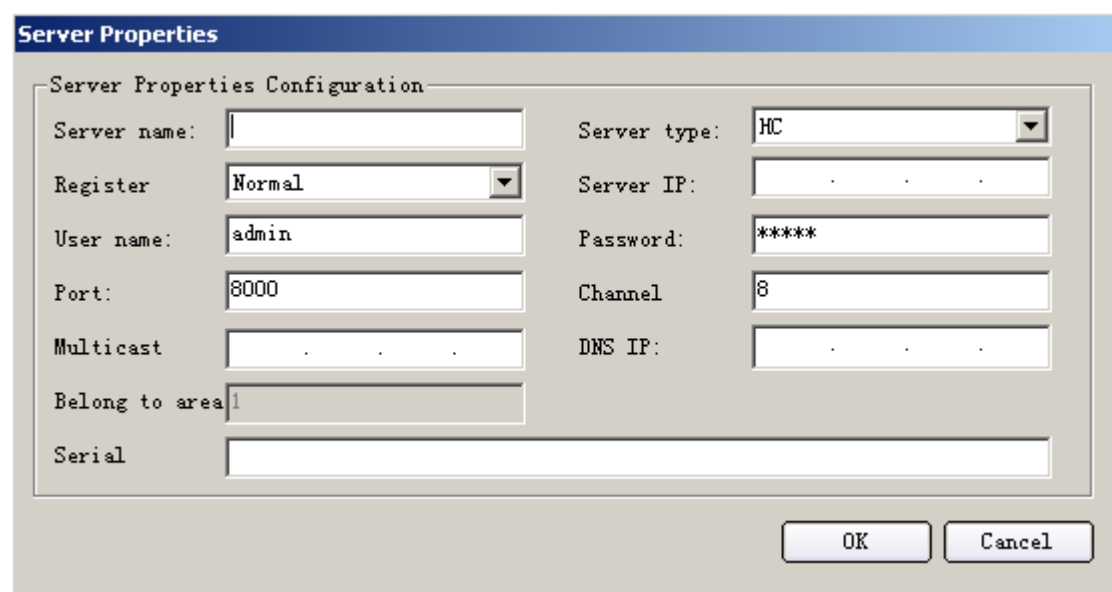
Server Properties

Server Properties Configuration

Server name:
Server type: HC
Register Normal
Server IP: . . .
User name: admin
Password: *****
Port: 8000
Channel 8
Multicast . . .
DNS IP: . . .
Belong to area 1
Serial

OK
Cancel